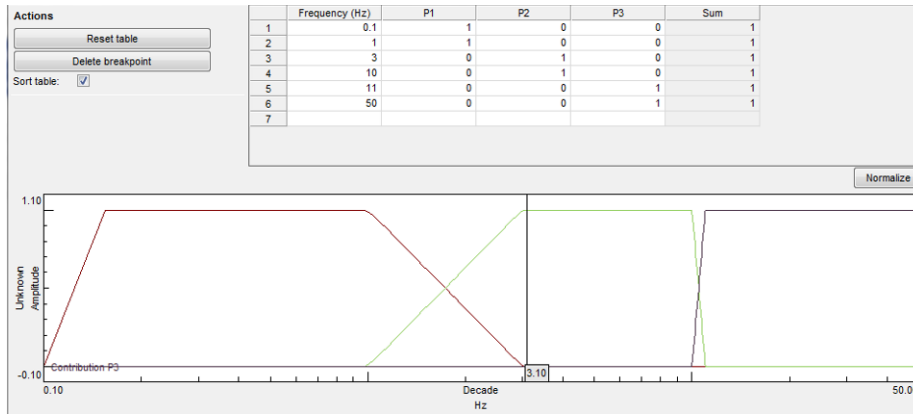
Actions

Reset table

Delete breakpoint

Sort table: ☑

| | Frequency (Hz) | P1 | P2 | P3 | Sum |
|---|---|---|---|---|---|
| 1 | 0.1 | 1 | 0 | 0 | 1 |
| 2 | 1 | 1 | 0 | 0 | 1 |
| 3 | 3 | 0 | 1 | 0 | 1 |
| 4 | 10 | 0 | 1 | 0 | 1 |
| 5 | 11 | 0 | 0 | 1 | 1 |
| 6 | 50 | 0 | 0 | 1 | 1 |
| 7 | | | | | |

Normalize

1.10

Unknown Amplitude

Contribution P3

-0.10

0.10

3.10

Decade

Hz

50.0